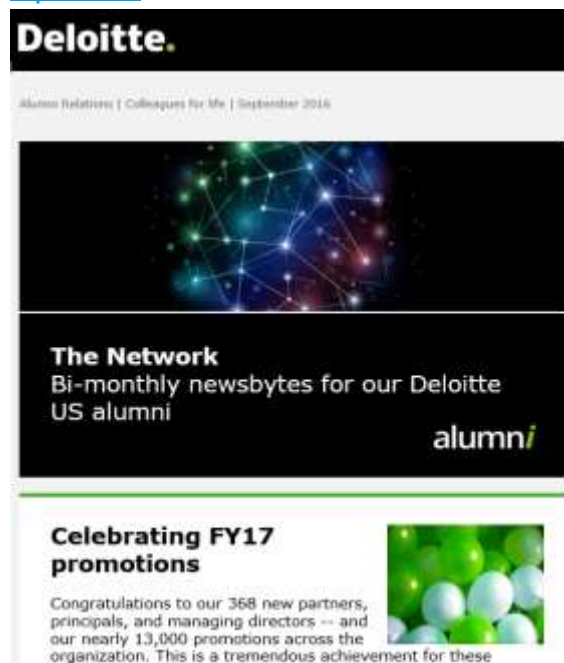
Deloitte.

Alumni Relations | Colleagues for life | September 2016

The Network
Bi-monthly newsbytes for our Deloitte US alumni

alumni

Celebrating FY17 promotions

Congratulations to our 368 new partners, principals, and managing directors -- and our nearly 13,000 promotions across the organization. This is a tremendous achievement for these